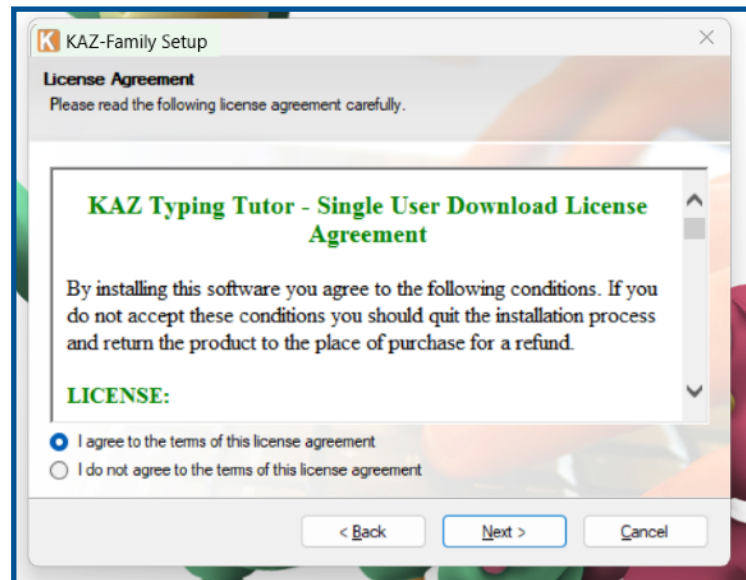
K KAZ-Family Setup

License Agreement
Please read the following license agreement carefully.

KAZ Typing Tutor - Single User Download License Agreement

By installing this software you agree to the following conditions. If you do not accept these conditions you should quit the installation process and return the product to the place of purchase for a refund.

LICENSE:

I agree to the terms of this license agreement
I do not agree to the terms of this license agreement

< Back
Next >
Cancel